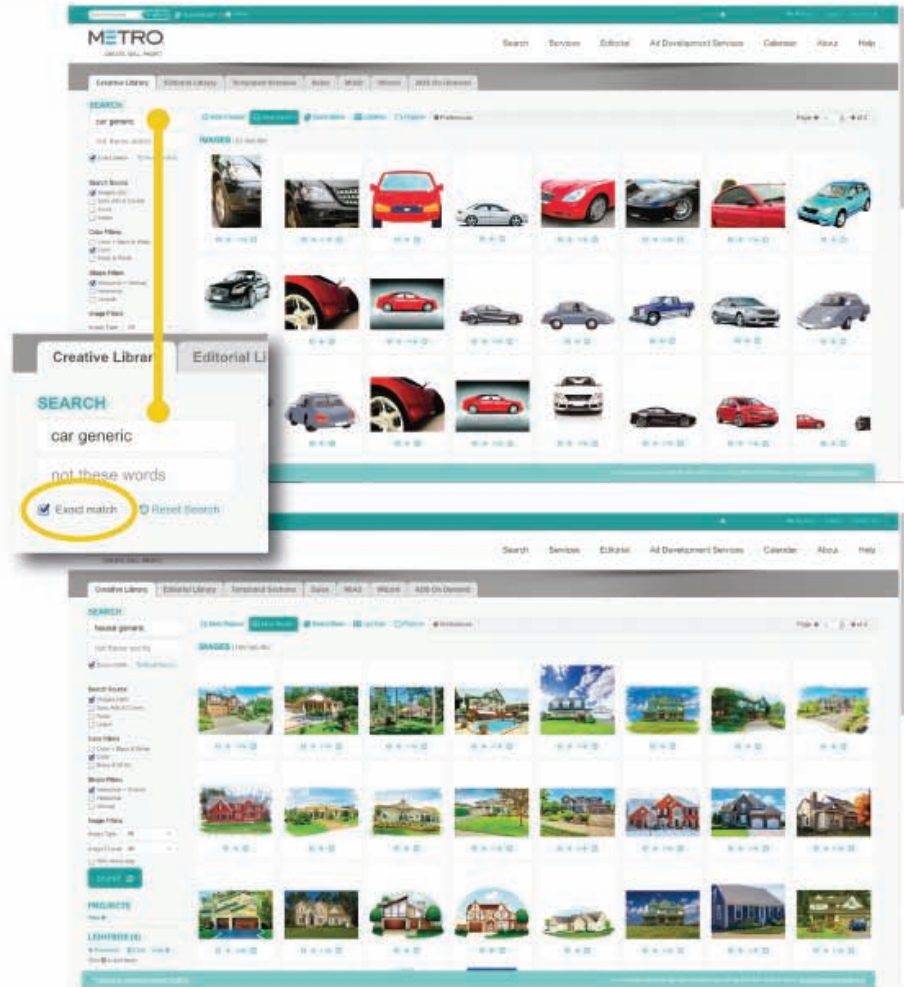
METRO

Search Services Editorial Ad Development Services Calendar About Help

Creative Library Editorial Library Templated Solutions Sales MAG Wizard Ads On Demand

SEARCH

car generic

not these words

Exact match Reset Search

IMAGES

Creative Librar Editorial Li

SEARCH

car generic

not these words

Exact match Reset Search

Search Services Editorial Ad Development Services Calendar About Help

Creative Library Editorial Library Templated Solutions Sales MAG Wizard Ads On Demand

SEARCH

house generic

not these words

Exact match Reset Search

IMAGES

Search Source

Color Filters

Shape Filters

Image Filters

CLEAR

PROJECTS

LIGHTBOXES